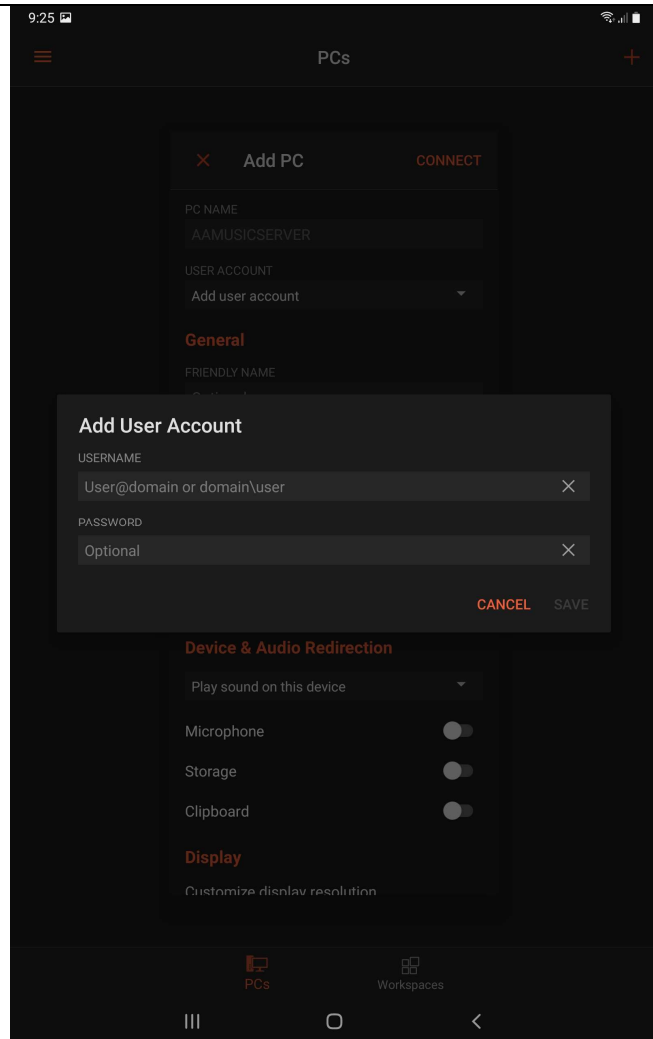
9:25

PCs

Add PC
CONNECT

PC NAME
AAMUSICSERVER

USER ACCOUNT
Add user account

General

FRIENDLY NAME
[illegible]

Add User Account

USERNAME
User@domain or domain\user

PASSWORD
Optional

CANCEL
SAVE

Device & Audio Redirection

Play sound on this device

Microphone

Storage

Clipboard

Display

Customize display resolution

PCs
Workspaces